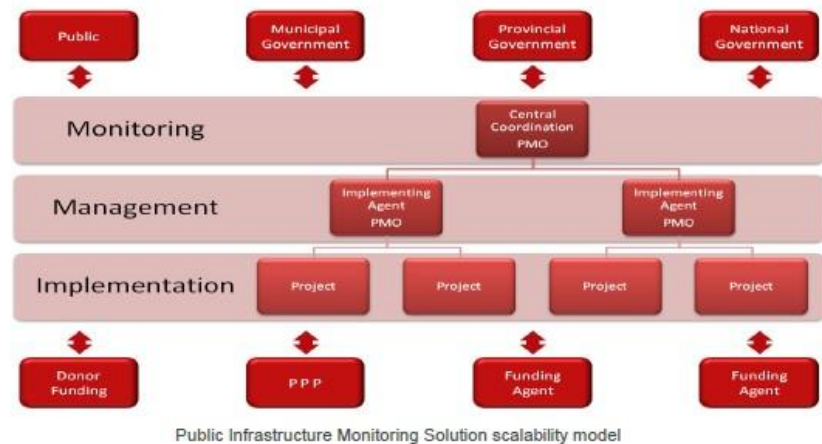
Public

Municipal Government

Provincial Government

National Government

Monitoring

Central Coordination PMO

Management

Implementing Agent PMO

Implementing Agent PMO

Implementation

Project

Project

Project

Project

Donor Funding

PPP

Funding Agent

Funding Agent

Public Infrastructure Monitoring Solution scalability model